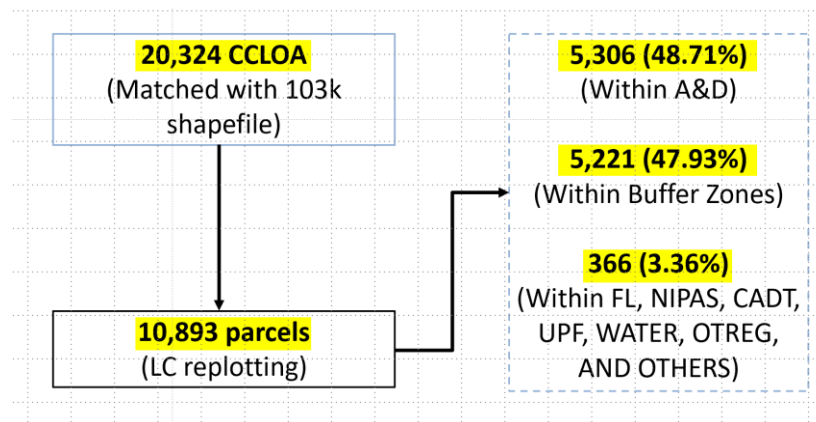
20,324 CCLOA
(Matched with 103k shapefile)

10,893 parcels
(LC replotting)

5,306 (48.71%)
(Within A&D)

5,221 (47.93%)
(Within Buffer Zones)

366 (3.36%)
(Within FL, NIPAS, CADT, UPF, WATER, OTREG, AND OTHERS)